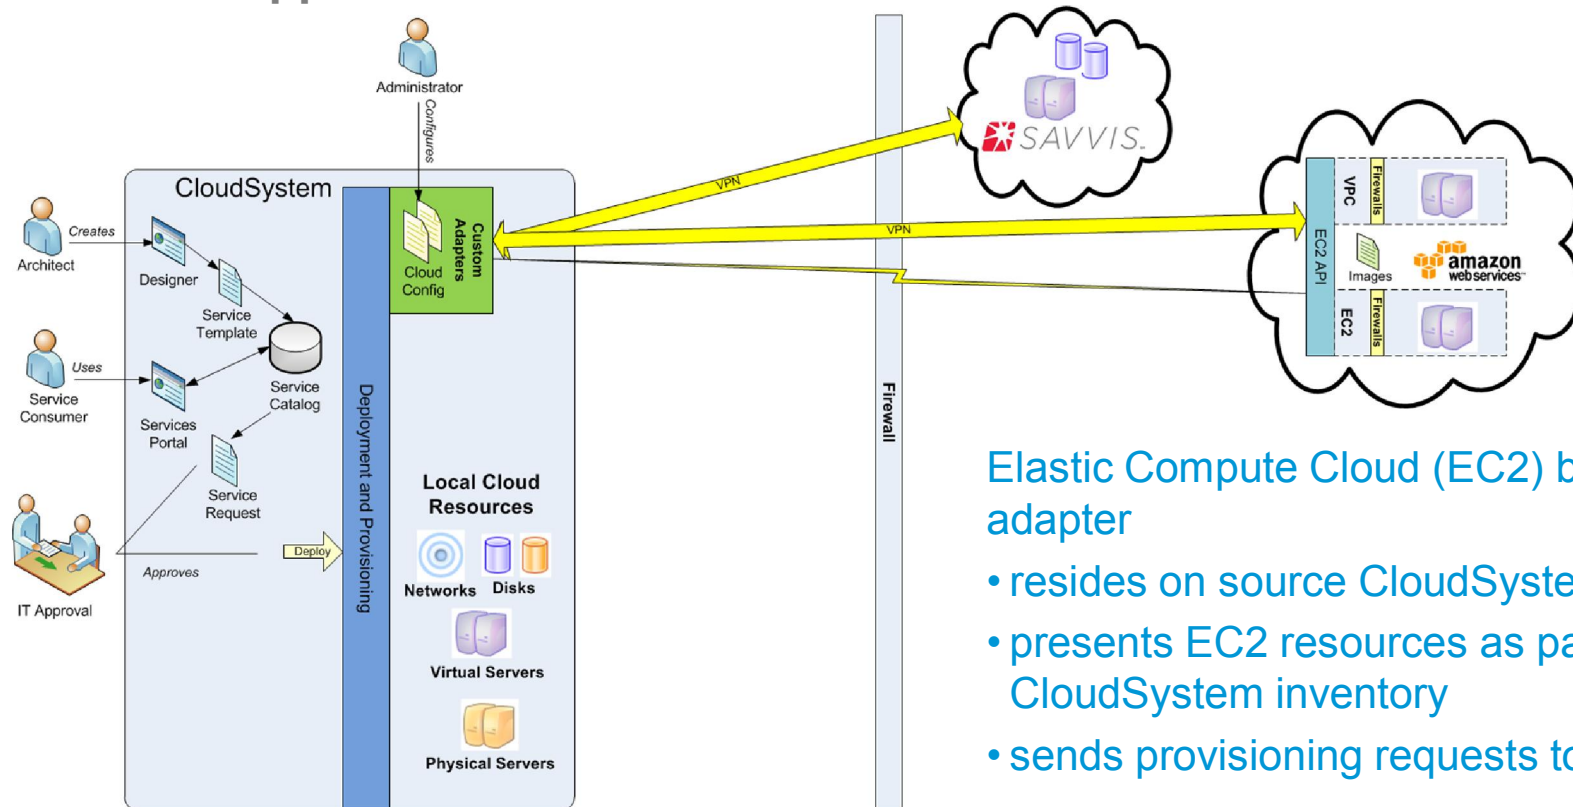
Administrator

Configures

CloudSystem

Custom Adapters

Cloud Config

Creates

Architect

Designer

Service Template

Uses

Service Consumer

Services Portal

Service Catalog

Service Request

IT Approval

Approves

Deploy

Deployment and Provisioning

Local Cloud Resources

Networks

Disks

Virtual Servers

Physical Servers

VPN

VPN

SAVVIS.

Firewall

EC2 API

VPC

Firewalls

Images

amazon webservices

EC2

Firewalls

Elastic Compute Cloud (EC2) b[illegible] adapter

• resides on source CloudSyste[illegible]

• presents EC2 resources as pa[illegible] CloudSystem inventory

• sends provisioning requests t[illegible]